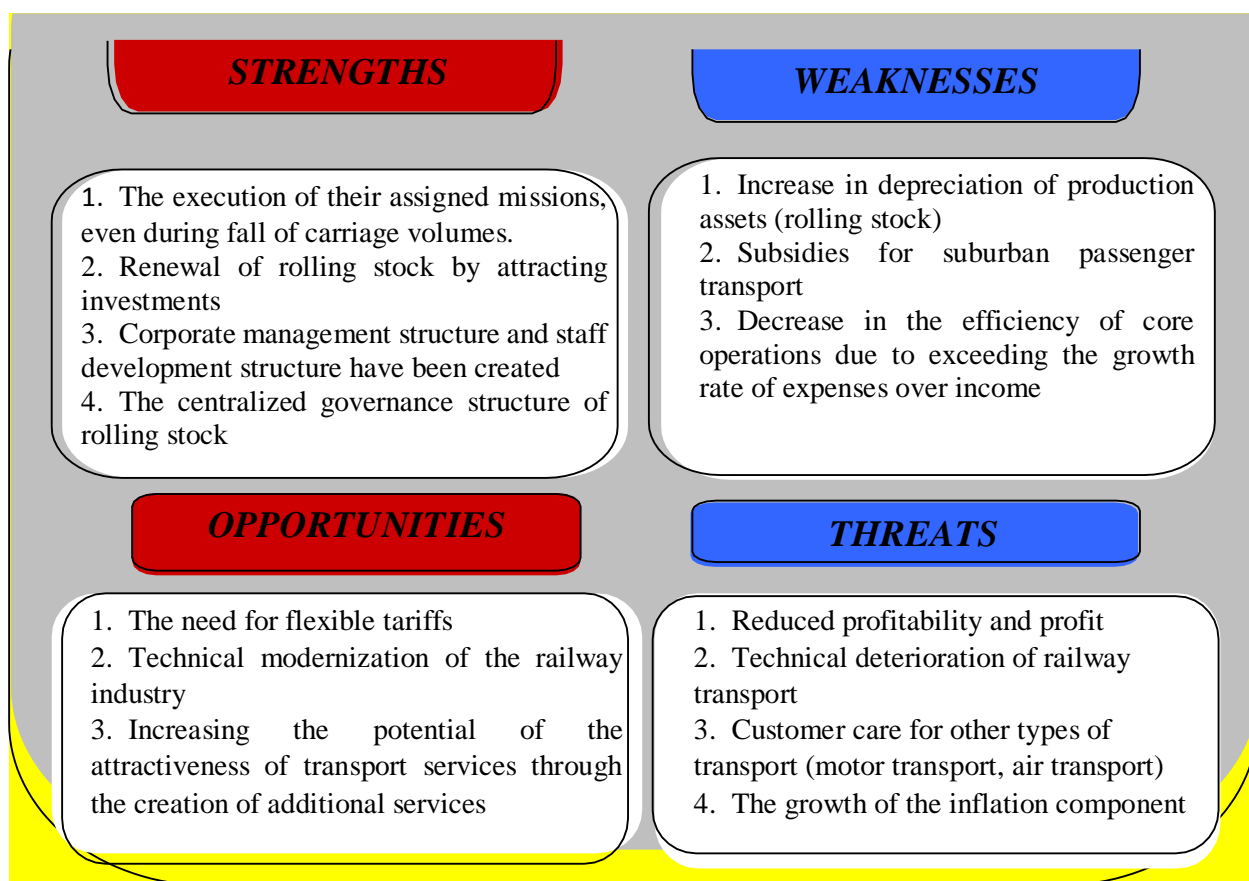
STRENGTHS

WEAKNESSES

1. The execution of their assigned missions, even during fall of carriage volumes.
2. Renewal of rolling stock by attracting investments
3. Corporate management structure and staff development structure have been created
4. The centralized governance structure of rolling stock

1. Increase in depreciation of production assets (rolling stock)
2. Subsidies for suburban passenger transport
3. Decrease in the efficiency of core operations due to exceeding the growth rate of expenses over income

OPPORTUNITIES

THREATS

1. The need for flexible tariffs
2. Technical modernization of the railway industry
3. Increasing the potential of the attractiveness of transport services through the creation of additional services

1. Reduced profitability and profit
2. Technical deterioration of railway transport
3. Customer care for other types of transport (motor transport, air transport)
4. The growth of the inflation component